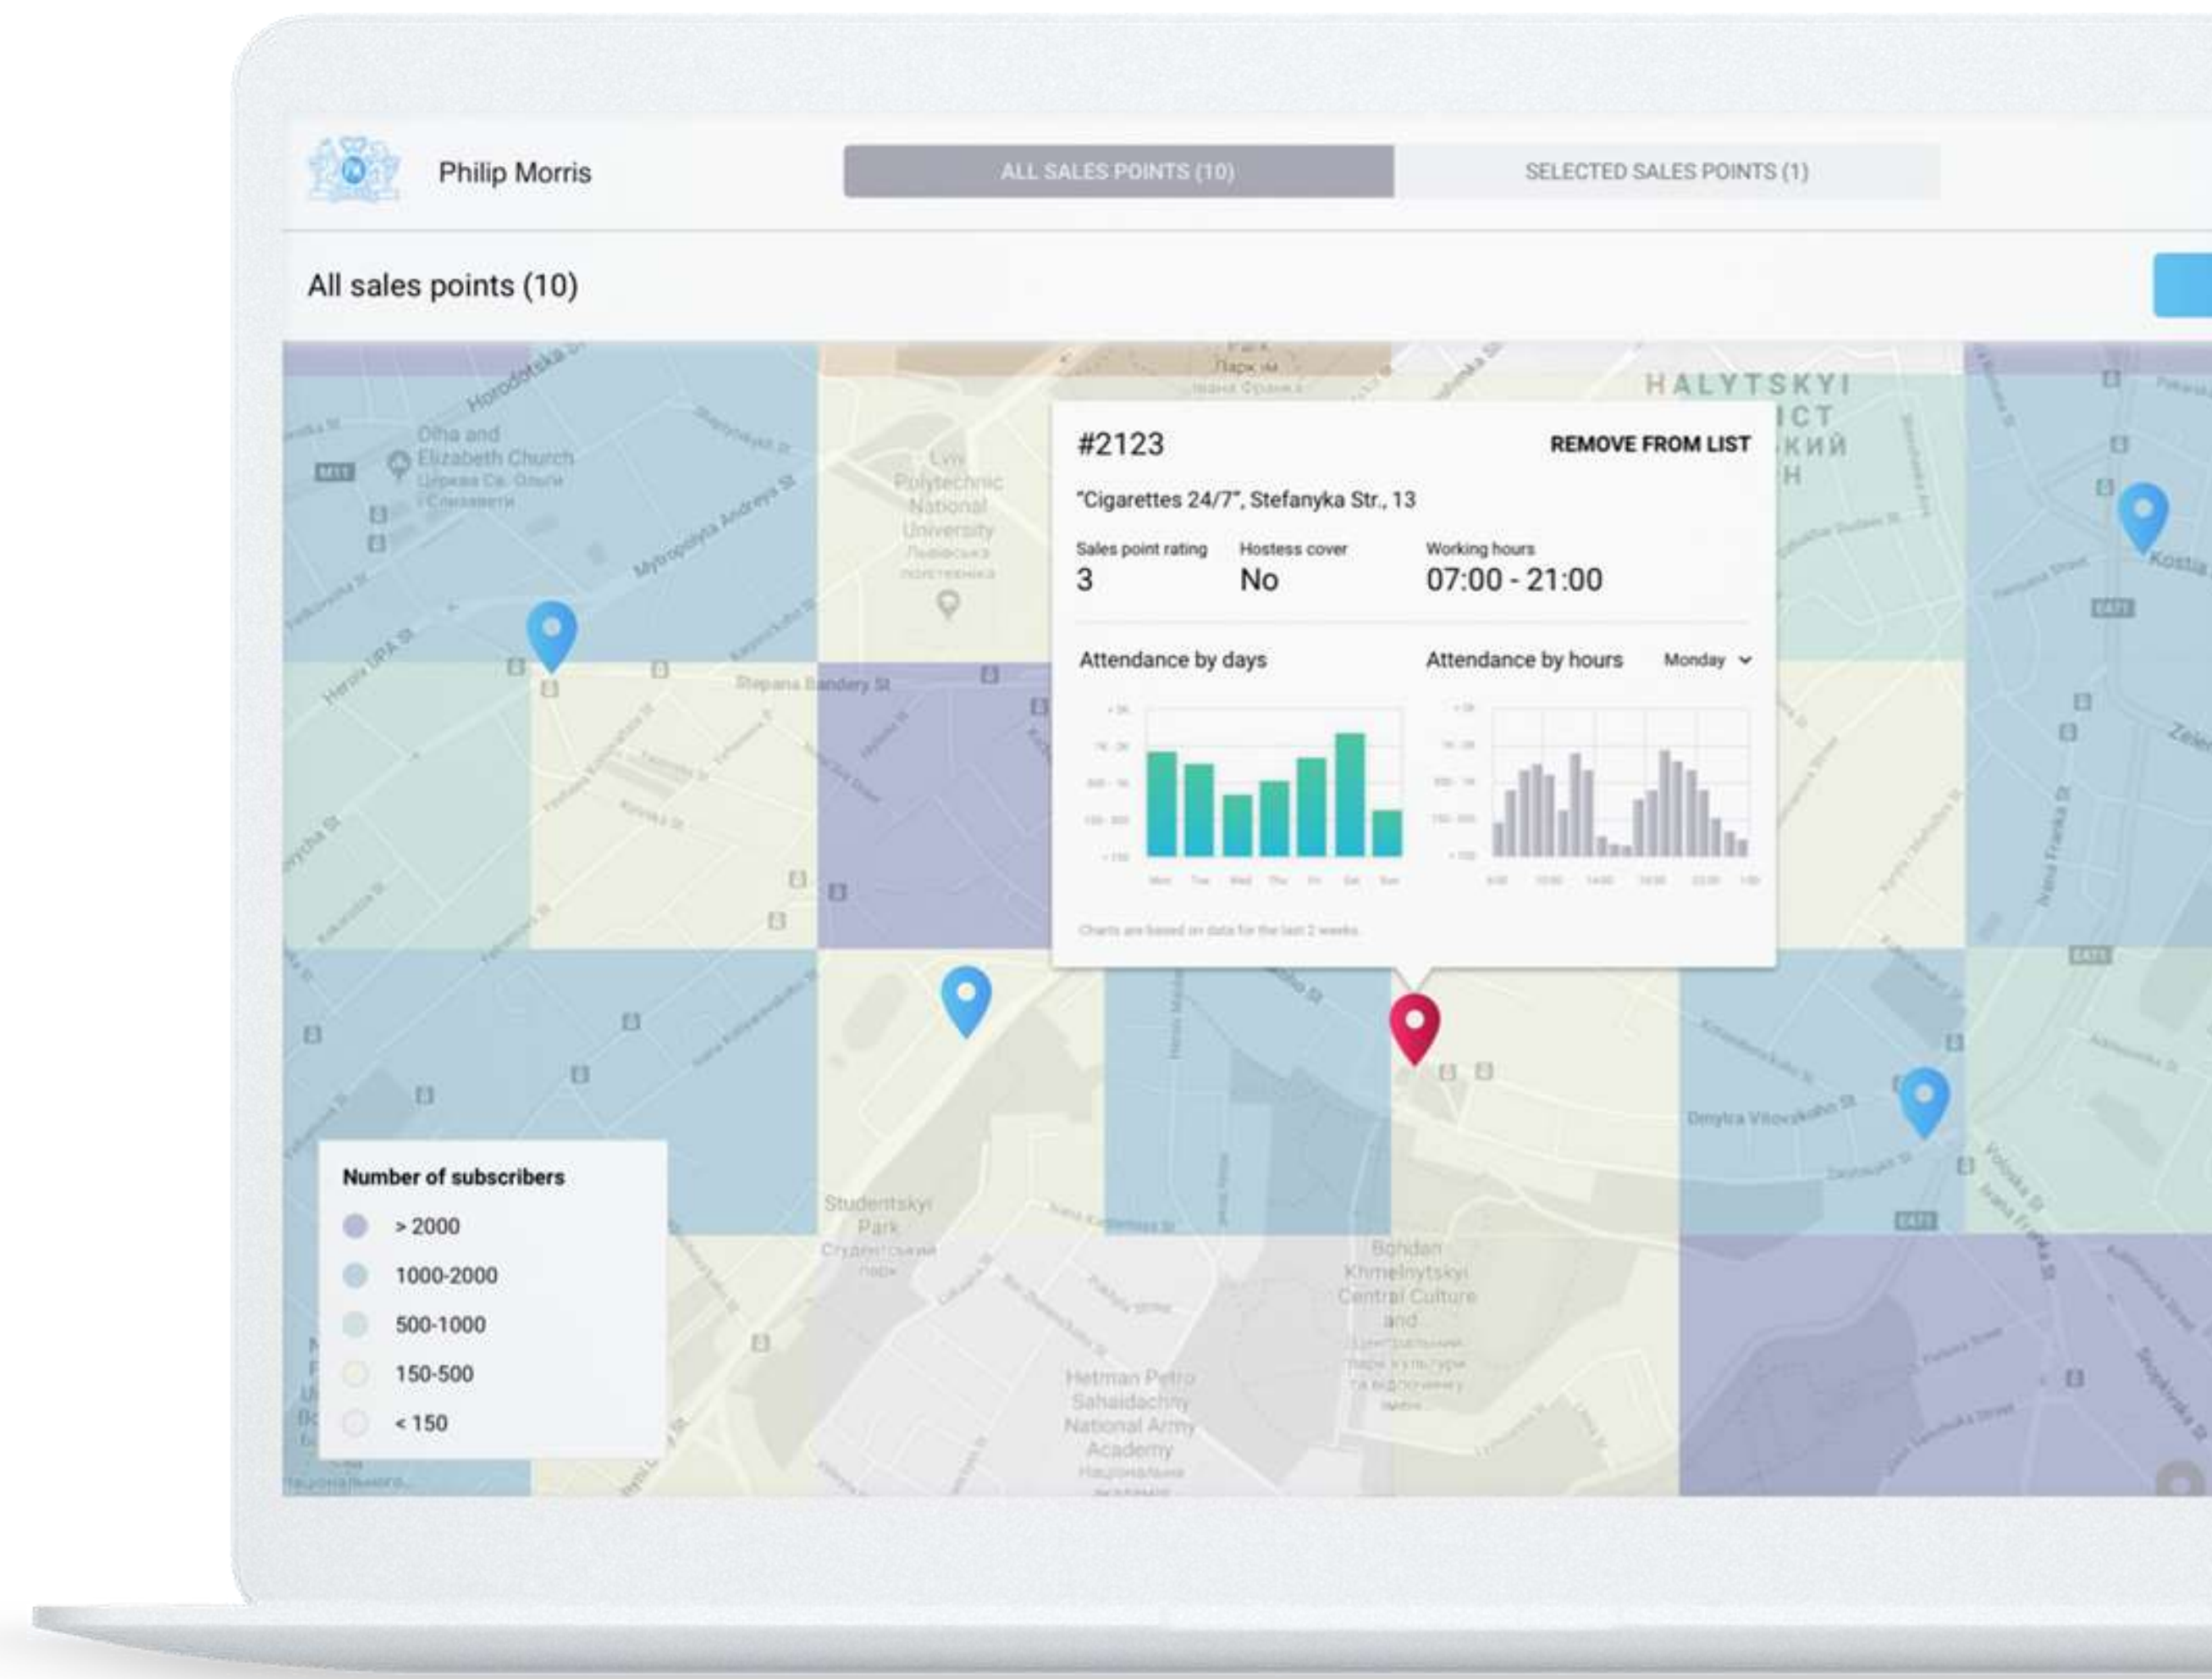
Philip Morris

ALL SALES POINTS (10)

SELECTED SALES POINTS (1)

All sales points (10)

#2123

REMOVE FROM LIST

"Cigarettes 24/7", Stefanyka Str., 13

Sales point rating
3

Hostess cover
No

Working hours
07:00 - 21:00

Attendance by days

Attendance by hours

Monday

Mon Tue Wed Thu Fri Sat Sun

Charts are based on data for the last 2 weeks.

Number of subscribers

> 2000

1000-2000

500-1000

150-500

< 150

HALYTSKYI

Olha and Elizabeth Church

Lviv Polytechnic National University

Horodotska St

Mytropolyta Andreya St

Stepana Bandery St

Studentskyi Park

Bohdan Khmelnytskyi Central Culture and

Hetman Petro Sahaidachny National Army Academy

Dmytra Vitovskoho St

Ivana Franka St